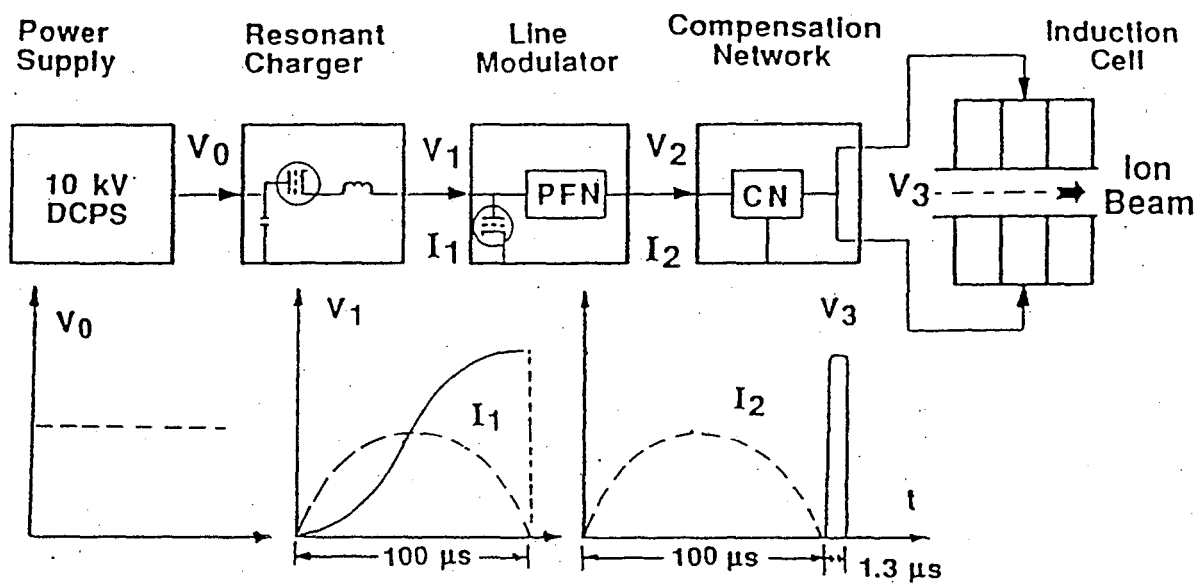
Power Supply

Resonant Charger

Line Modulator

Compensation Network

Induction Cell

10 kV DCPS

$V_0$

$V_1$

$I_1$

PFN

$V_2$

$I_2$

CN

$V_3$

Ion Beam

$V_0$

$V_1$

$I_1$

100 µs

$I_2$

$V_3$

t

100 µs

1.3 µs